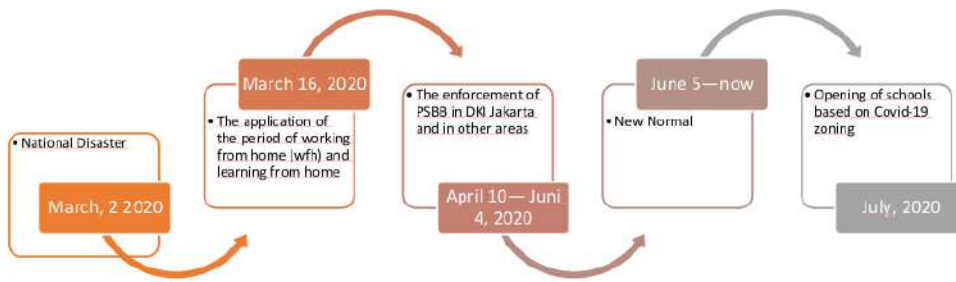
• National Disaster

March, 2 2020

March 16, 2020

• The application of the period of working from home (wfh) and learning from home

• The enforcement of PSBB in DKI Jakarta and in other areas

April 10— Juni 4, 2020

June 5—now

• New Normal

• Opening of schools based on Covid-19 zoning

July, 2020